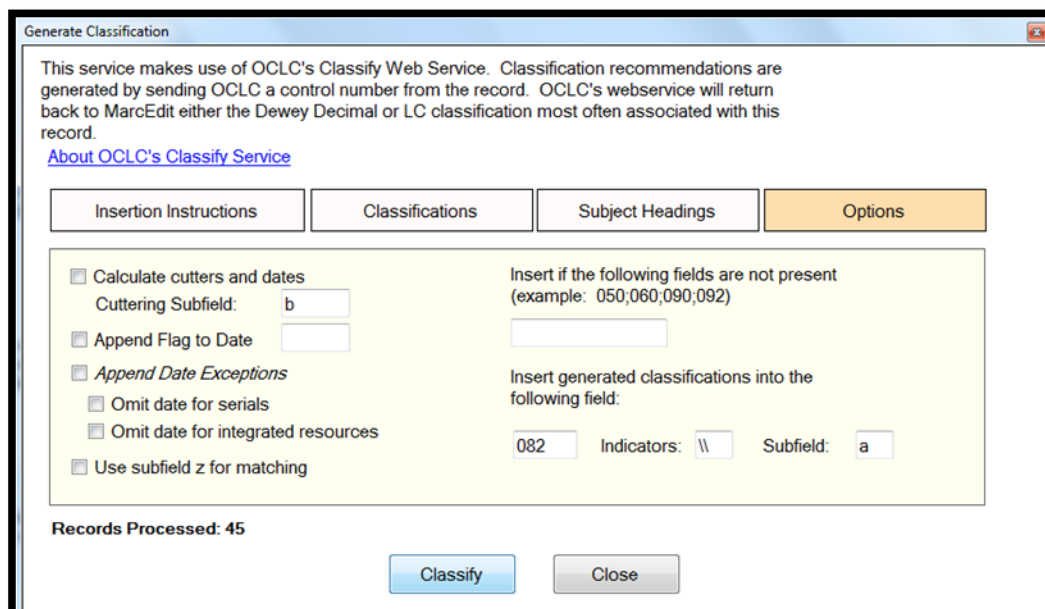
Generate Classification

This service makes use of OCLC's Classify Web Service. Classification recommendations are generated by sending OCLC a control number from the record. OCLC's webservice will return back to MarcEdit either the Dewey Decimal or LC classification most often associated with this record.

About OCLC's Classify Service

Insertion Instructions | Classifications | Subject Headings | Options

Calculate cutters and dates
Cuttering Subfield: b
Append Flag to Date
Append Date Exceptions
Omit date for serials
Omit date for integrated resources
Use subfield z for matching

Insert if the following fields are not present (example: 050;060;090;092)

Insert generated classifications into the following field:
082 Indicators: \\ Subfield: a

Records Processed: 45

Classify Close